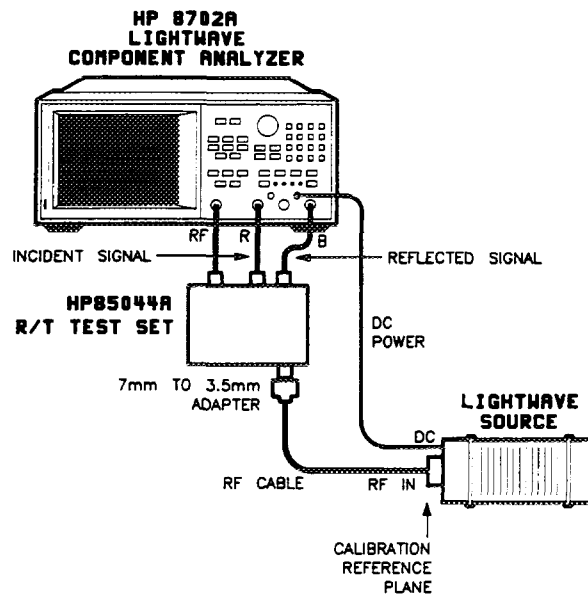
HP 8702A
LIGHTWAVE
COMPONENT ANALYZER

RF
R
B

INCIDENT SIGNAL

REFLECTED SIGNAL

HP85044A
R/T TEST SET

DC
POWER

7mm TO 3.5mm
ADAPTER

LIGHTWAVE
SOURCE

DC

RF CABLE

RF IN

CALIBRATION
REFERENCE
PLANE